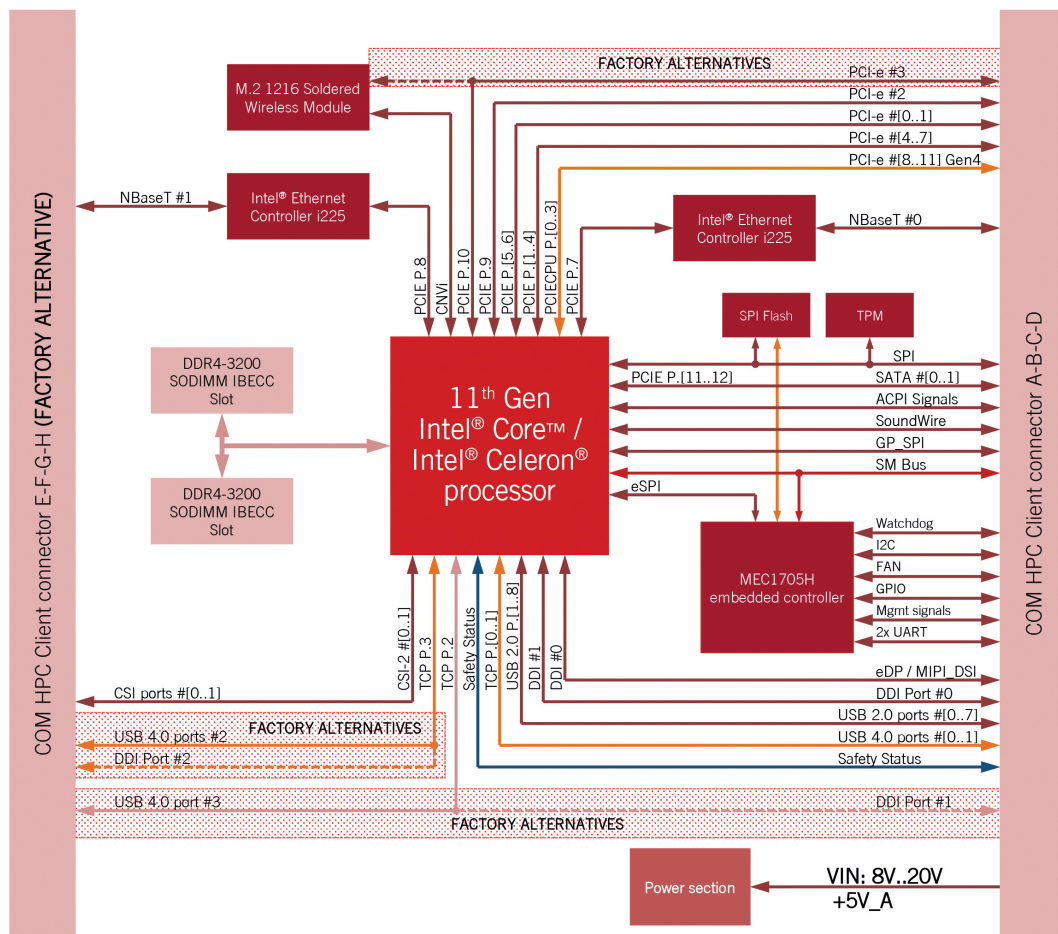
COM HPC Client connector E-F-G-H (FACTORY ALTERNATIVE)

FACTORY ALTERNATIVES

M.2 1216 Soldered Wireless Module

PCI-e #3
PCI-e #2
PCI-e #[0..1]
PCI-e #[4..7]
PCI-e #[8..11] Gen4

NBaseT #1

Intel® Ethernet Controller i225

Intel® Ethernet Controller i225

NBaseT #0

PCIE P.8
CNVi
PCIE P.10
PCIE P.9
PCIE P.[5..6]
PCIE P.[1..4]
PCIECPU P.[0..3]
PCIE P.7

SPI Flash

TPM

DDR4-3200 SODIMM IBECC Slot

DDR4-3200 SODIMM IBECC Slot

11th Gen Intel® Core™ / Intel® Celeron® processor

SPI
PCIE P.[11..12]
SATA #[0..1]
ACPI Signals
SoundWire
GP_SPI
SM Bus
eSPI

MEC1705H embedded controller

Watchdog
I2C
FAN
GPIO
Mgmt signals
2x UART

CSI-2 #[0..1]
TCP P.3
TCP P.2
Safety Status
TCP P.[0..1]
USB 2.0 P.[1..8]
DDI #1
DDI #0

eDP / MIPI_DSI
DDI Port #0
USB 2.0 ports #[0..7]
USB 4.0 ports #[0..1]
Safety Status

CSI ports #[0..1]

FACTORY ALTERNATIVES

USB 4.0 ports #2
DDI Port #2

USB 4.0 port #3
DDI Port #1

FACTORY ALTERNATIVES

Power section

VIN: 8V..20V
+5V_A

COM HPC Client connector A-B-C-D